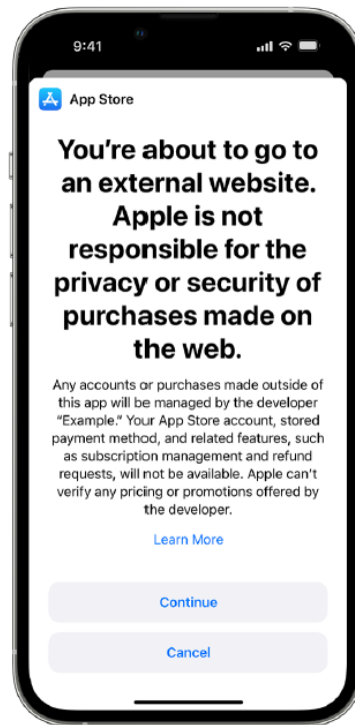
9:41

App Store

You're about to go to an external website. Apple is not responsible for the privacy or security of purchases made on the web.

Any accounts or purchases made outside of this app will be managed by the developer "Example." Your App Store account, stored payment method, and related features, such as subscription management and refund requests, will not be available. Apple can't verify any pricing or promotions offered by the developer.

Learn More

Continue

Cancel